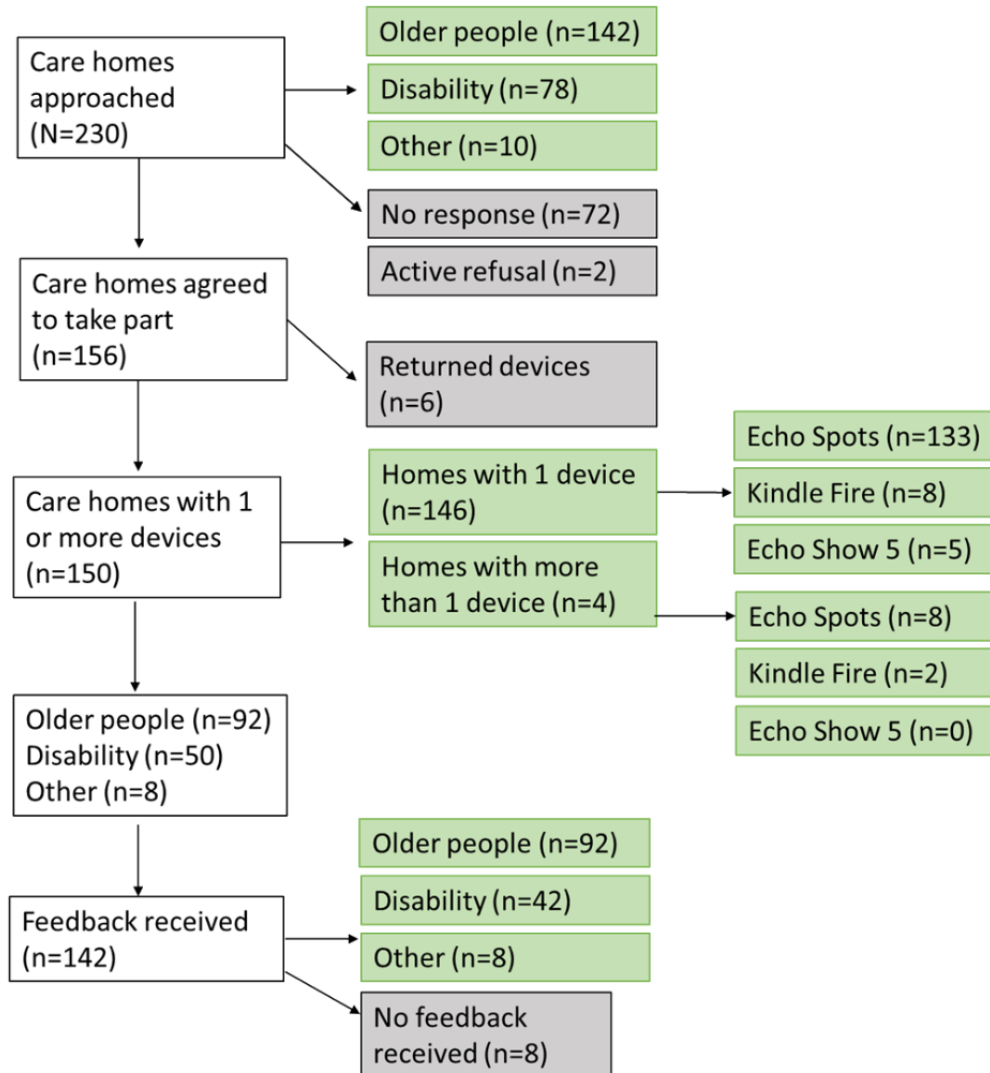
Care homes approached (N=230)

Older people (n=142)

Disability (n=78)

Other (n=10)

No response (n=72)

Active refusal (n=2)

Care homes agreed to take part (n=156)

Returned devices (n=6)

Care homes with 1 or more devices (n=150)

Homes with 1 device (n=146)

Echo Spots (n=133)

Kindle Fire (n=8)

Echo Show 5 (n=5)

Homes with more than 1 device (n=4)

Echo Spots (n=8)

Kindle Fire (n=2)

Echo Show 5 (n=0)

Older people (n=92)
Disability (n=50)
Other (n=8)

Feedback received (n=142)

Older people (n=92)

Disability (n=42)

Other (n=8)

No feedback received (n=8)